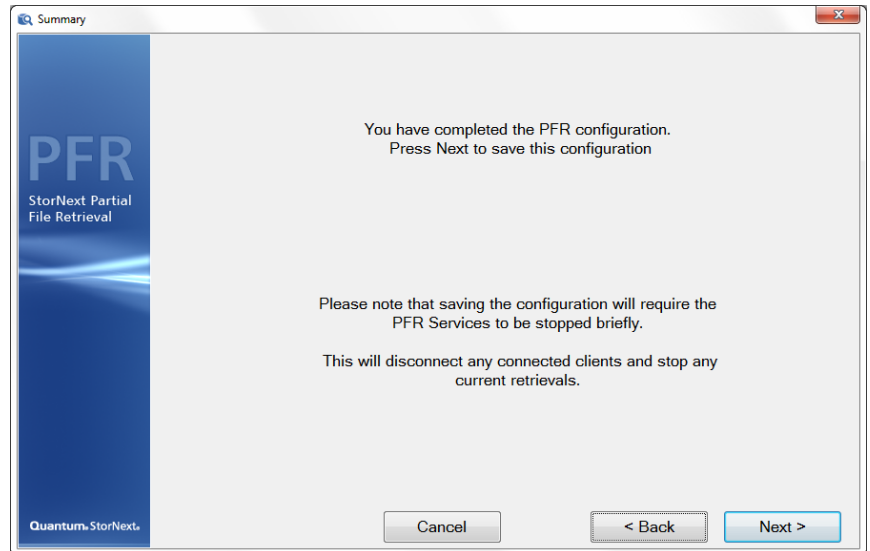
Summary

PFR

StorNext Partial File Retrieval

You have completed the PFR configuration. Press Next to save this configuration

Please note that saving the configuration will require the PFR Services to be stopped briefly.

This will disconnect any connected clients and stop any current retrievals.

Quantum. StorNext.

Cancel

< Back

Next >